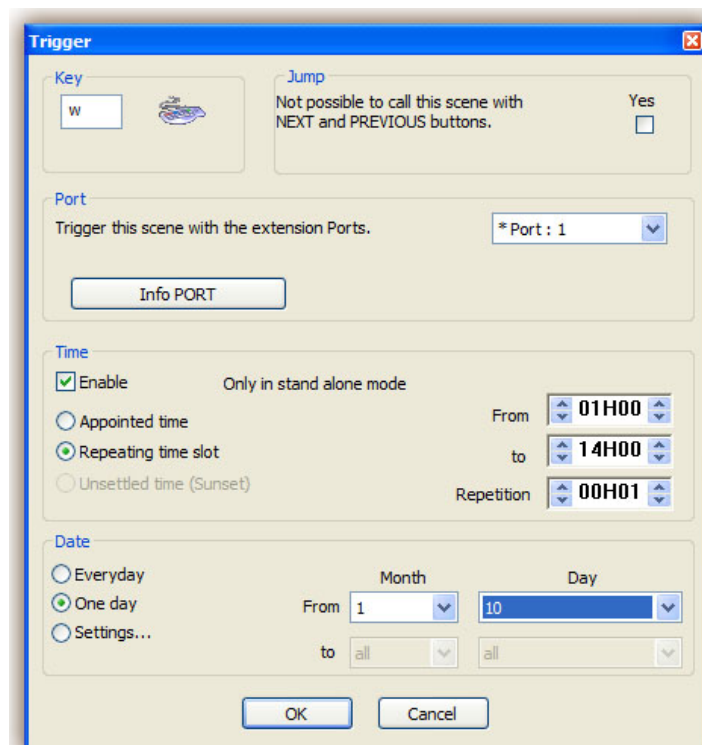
Trigger

Key
w

Jump
Not possible to call this scene with NEXT and PREVIOUS buttons.
Yes

Port
Trigger this scene with the extension Ports.
* Port : 1
Info PORT

Time
Enable
Only in stand alone mode
Appointed time
Repeating time slot
Unsettled time (Sunset)
From 01H00
to 14H00
Repetition 00H01

Date
Everyday
One day
Settings...
Month
Day
From 1
10
to all
all

OK
Cancel